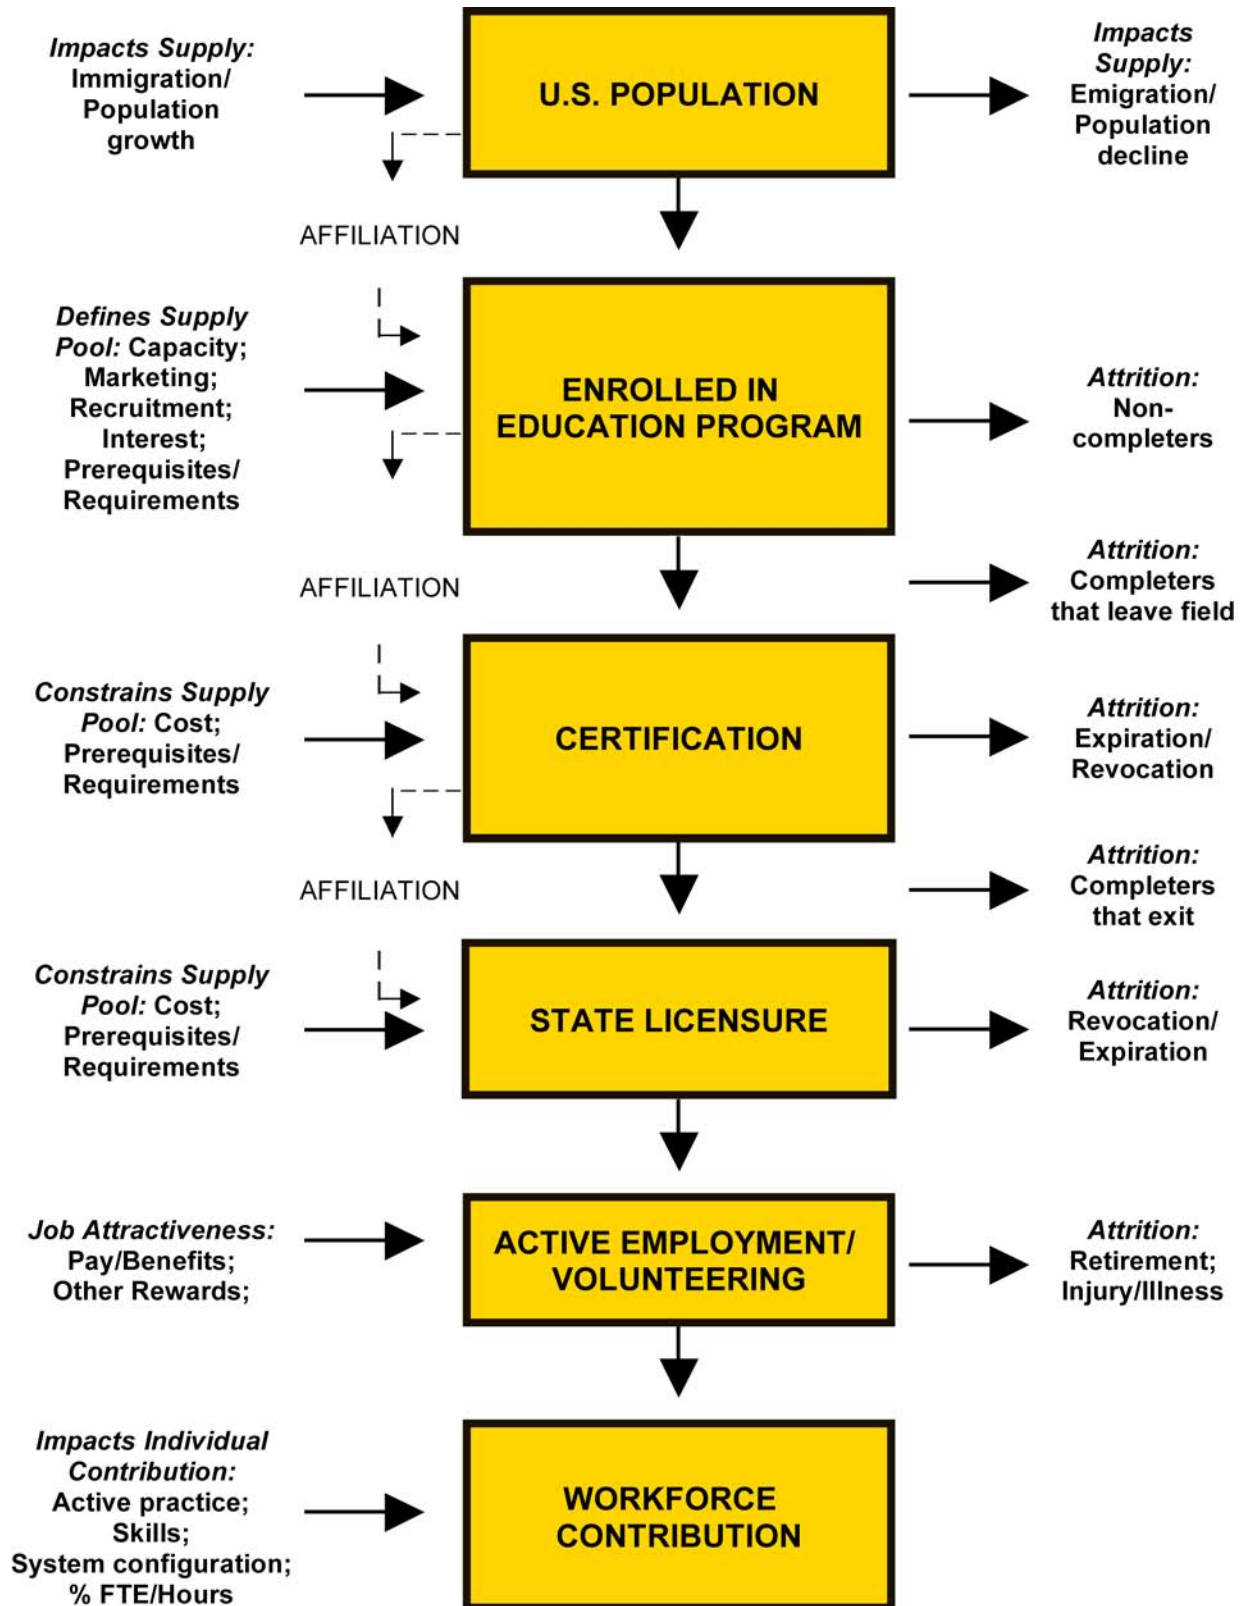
Impacts Supply: Immigration/ Population growth

U.S. POPULATION

Impacts Supply: Emigration/ Population decline

AFFILIATION

Defines Supply Pool: Capacity; Marketing; Recruitment; Interest; Prerequisites/ Requirements

ENROLLED IN EDUCATION PROGRAM

Attrition: Non-completers

AFFILIATION

Attrition: Completers that leave field

Constrains Supply Pool: Cost; Prerequisites/ Requirements

CERTIFICATION

Attrition: Expiration/ Revocation

AFFILIATION

Attrition: Completers that exit

Constrains Supply Pool: Cost; Prerequisites/ Requirements

STATE LICENSURE

Attrition: Revocation/ Expiration

Job Attractiveness: Pay/Benefits; Other Rewards;

ACTIVE EMPLOYMENT/ VOLUNTEERING

Attrition: Retirement; Injury/Illness

Impacts Individual Contribution: Active practice; Skills; System configuration; % FTE/Hours

WORKFORCE CONTRIBUTION